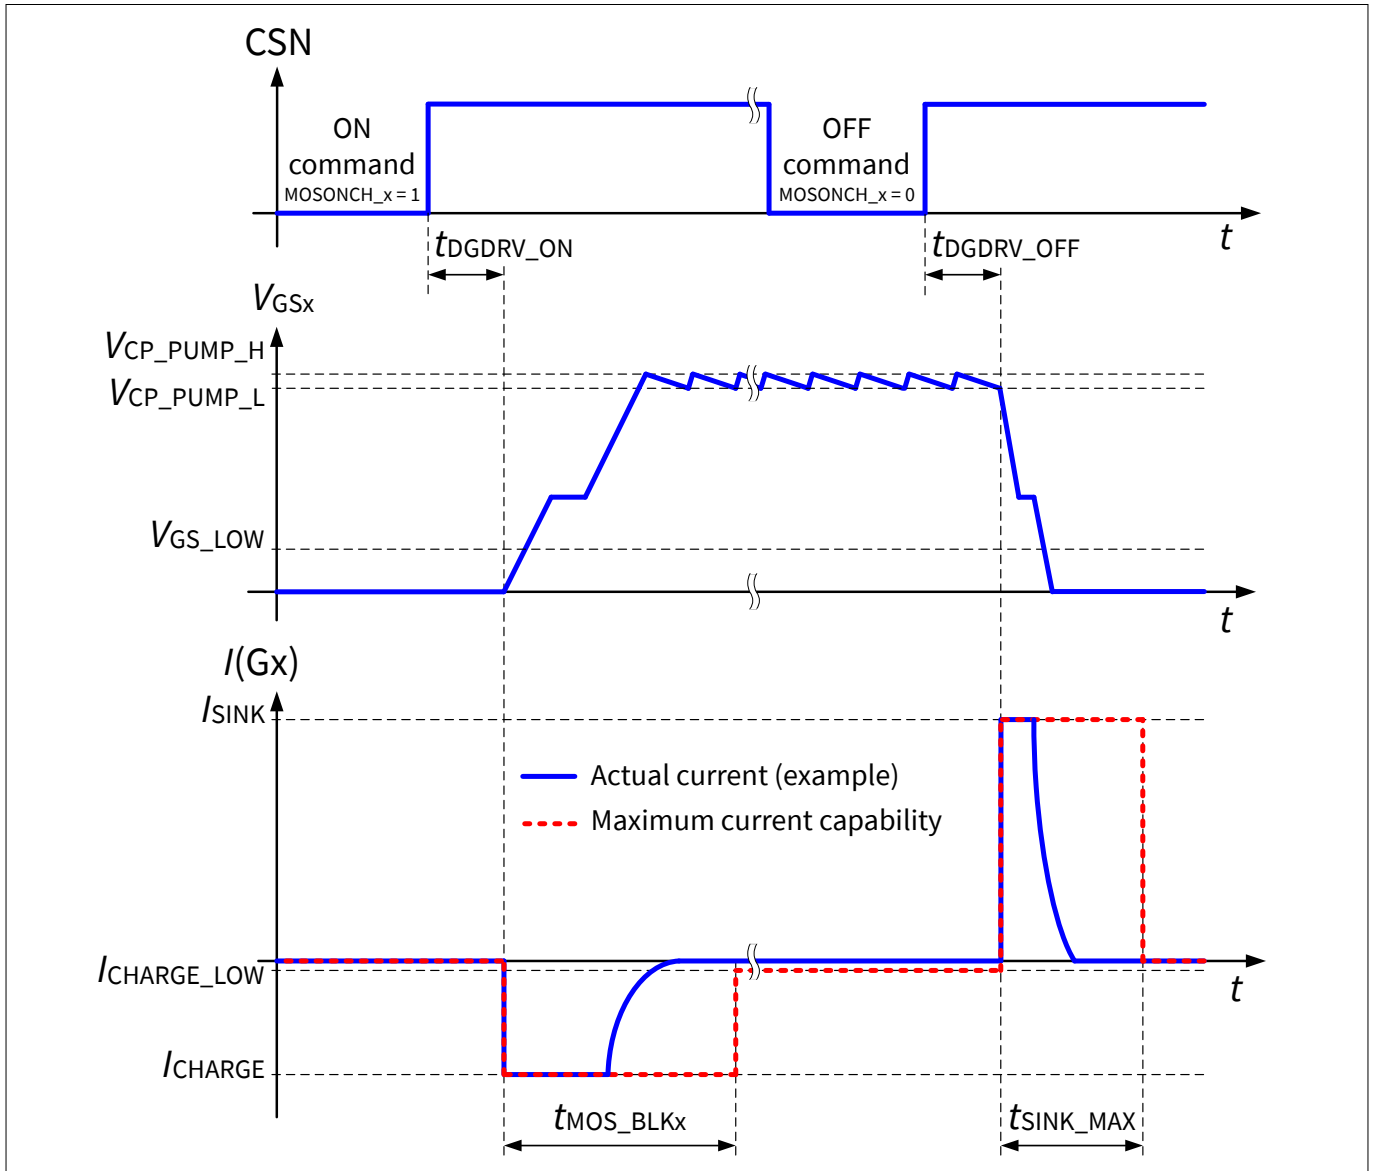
CSN

ON command
MOSONCH_x = 1

OFF command
MOSONCH_x = 0

$t$

$t_{DGDRV\_ON}$

$t_{DGDRV\_OFF}$

$V_{GSx}$

$V_{CP\_PUMP\_H}$

$V_{CP\_PUMP\_L}$

$V_{GS\_LOW}$

$t$

$I(Gx)$

$I_{SINK}$

Actual current (example)

Maximum current capability

$I_{CHARGE\_LOW}$

$t$

$I_{CHARGE}$

$t_{MOS\_BLKx}$

$t_{SINK\_MAX}$